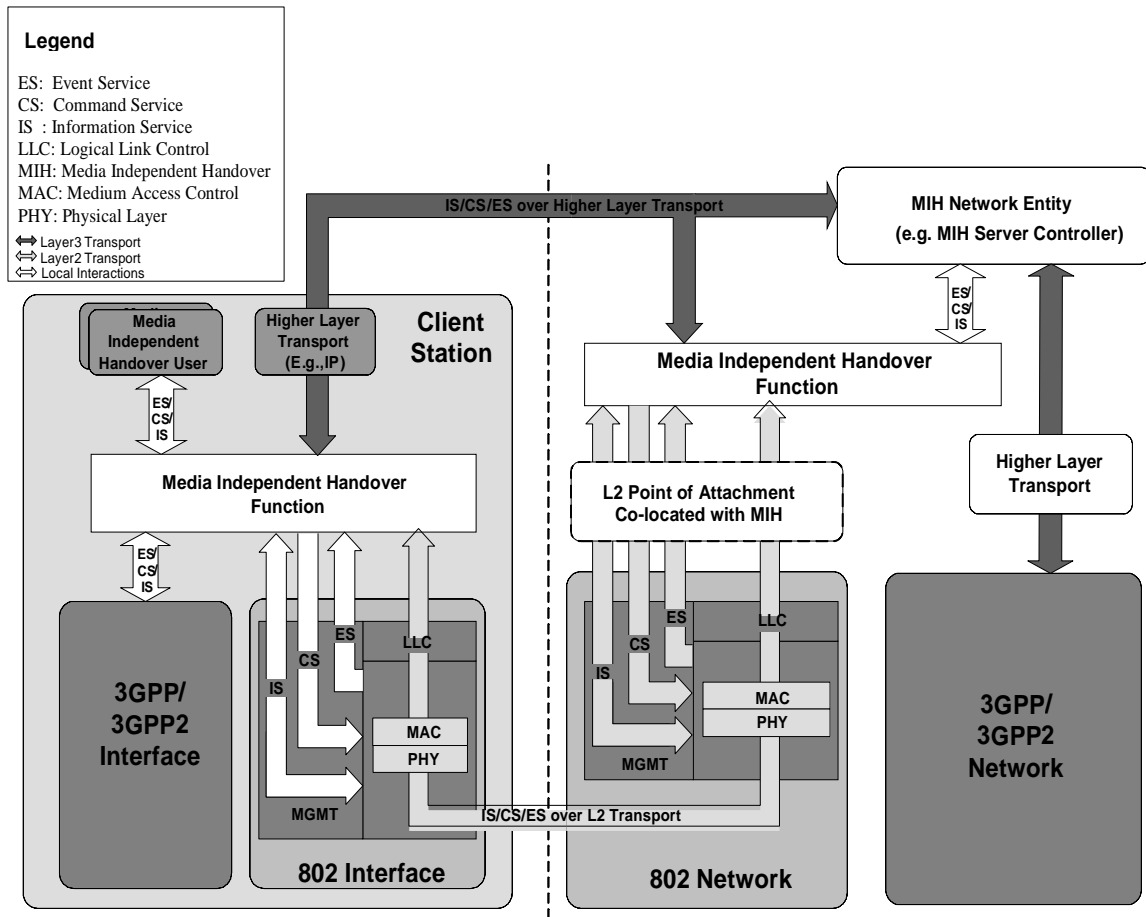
Legend

ES: Event Service
CS: Command Service
IS : Information Service
LLC: Logical Link Control
MIH: Media Independent Handover
MAC: Medium Access Control
PHY: Physical Layer
Layer3 Transport
Layer2 Transport
Local Interactions

IS/CS/ES over Higher Layer Transport

MIH Network Entity
(e.g. MIH Server Controller)

Media Independent Handover User

Higher Layer Transport (E.g.,IP)

Client Station

ES/ CS/ IS

ES/ CS/ IS

Media Independent Handover Function

Media Independent Handover Function

Higher Layer Transport

L2 Point of Attachment Co-located with MIH

ES/ CS/ IS

ES
CS
IS
LLC
MAC
PHY
MGMT

3GPP/ 3GPP2 Interface

ES
CS
IS
LLC
MAC
PHY
MGMT

3GPP/ 3GPP2 Network

IS/CS/ES over L2 Transport

802 Interface

802 Network